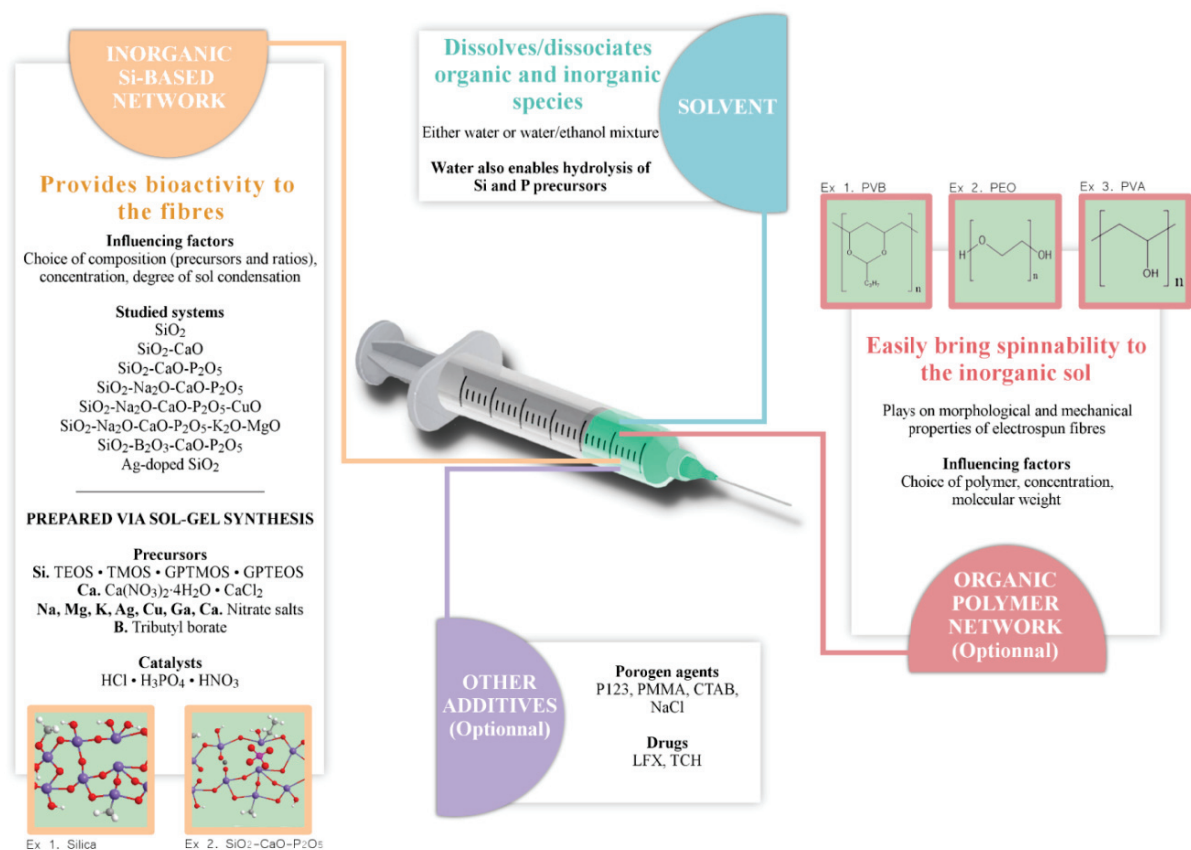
INORGANIC Si-BASED NETWORK

Provides bioactivity to the fibres

Influencing factors
Choice of composition (precursors and ratios), concentration, degree of sol condensation

Studied systems
$SiO_2$
$SiO_2$-CaO
$SiO_2$-CaO-$P_2O_5$
$SiO_2$-$Na_2O$-CaO-$P_2O_5$
$SiO_2$-$Na_2O$-CaO-$P_2O_5$-CuO
$SiO_2$-$Na_2O$-CaO-$P_2O_5$-$K_2O$-MgO
$SiO_2$-$B_2O_3$-CaO-$P_2O_5$
Ag-doped $SiO_2$

PREPARED VIA SOL-GEL SYNTHESIS

Precursors
Si. TEOS • TMOS • GPTMOS • GPTEOS
Ca. $Ca(NO_3)_2 \cdot 4H_2O$ • $CaCl_2$
Na, Mg, K, Ag, Cu, Ga, Ca. Nitrate salts
B. Tributyl borate

Catalysts
HCl • $H_3PO_4$ • $HNO_3$

Ex 1. Silica
Ex 2. $SiO_2$-CaO-$P_2O_5$

Dissolves/dissociates organic and inorganic species
Either water or water/ethanol mixture
Water also enables hydrolysis of Si and P precursors

SOLVENT

Ex 1. PVB
Ex 2. PEO
Ex 3. PVA

$C_3H_7$
n
H O OH n
OH n

Easily bring spinnability to the inorganic sol
Plays on morphological and mechanical properties of electrospun fibres

Influencing factors
Choice of polymer, concentration, molecular weight

ORGANIC POLYMER NETWORK (Optionnal)

OTHER ADDITIVES (Optionnal)

Porogen agents
P123, PMMA, CTAB, NaCl

Drugs
LFX, TCH